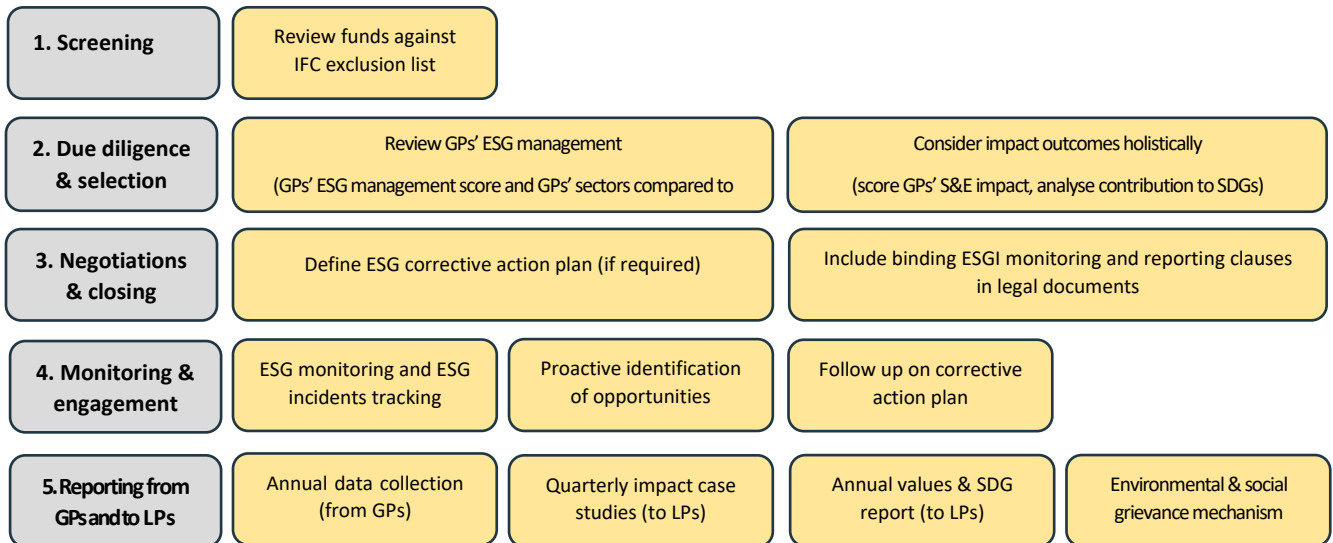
1. Screening

Review funds against IFC exclusion list

2. Due diligence & selection

Review GPs' ESG management

(GPs' ESG management score and GPs' sectors compared to

Consider impact outcomes holistically

(score GPs' S&E impact, analyse contribution to SDGs)

3. Negotiations & closing

Define ESG corrective action plan (if required)

Include binding ESGI monitoring and reporting clauses in legal documents

4. Monitoring & engagement

ESG monitoring and ESG incidents tracking

Proactive identification of opportunities

Follow up on corrective action plan

5. Reporting from GPs and to LPs

Annual data collection (from GPs)

Quarterly impact case studies (to LPs)

Annual values & SDG report (to LPs)

Environmental & social grievance mechanism